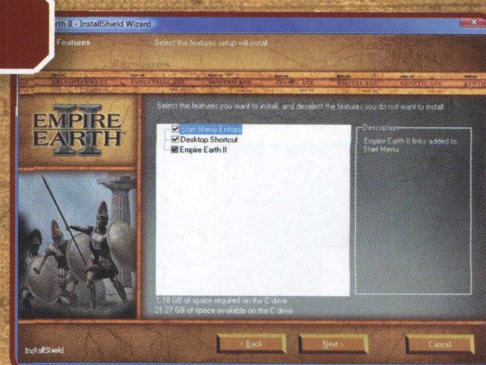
rth II - InstallShield Wizard

Features

Select the features setup will install.

EMPIRE EARTH II

Select the features you want to install, and deselect the features you do not want to install.

Start Menu Entries
Desktop Shortcut
Empire Earth II

Description
Empire Earth II links added to Start Menu.

1.18 GB of space required on the C drive
21.27 GB of space available on the C drive

InstallShield

< Back

Next >

Cancel